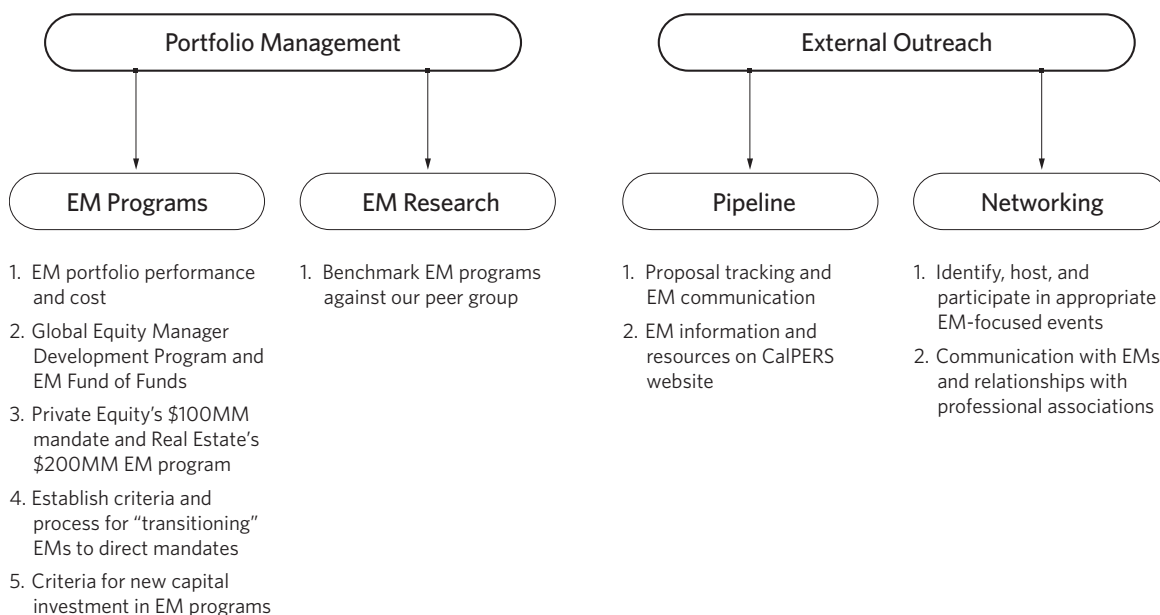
Portfolio Management

EM Programs

1. EM portfolio performance and cost
2. Global Equity Manager Development Program and EM Fund of Funds
3. Private Equity's \$100MM mandate and Real Estate's \$200MM EM program
4. Establish criteria and process for "transitioning" EMs to direct mandates
5. Criteria for new capital investment in EM programs

EM Research

1. Benchmark EM programs against our peer group

External Outreach

Pipeline

1. Proposal tracking and EM communication
2. EM information and resources on CalPERS website

Networking

1. Identify, host, and participate in appropriate EM-focused events
2. Communication with EMs and relationships with professional associations